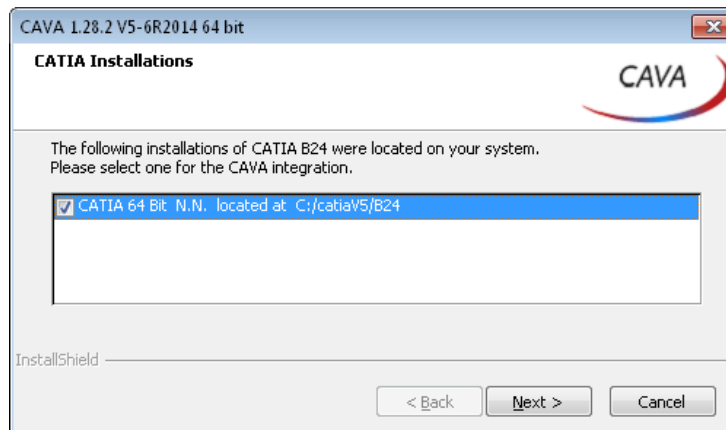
CAVA 1.28.2 V5-6R2014 64 bit

CATIA Installations

CAVA

The following installations of CATIA B24 were located on your system.
Please select one for the CAVA integration.

CATIA 64 Bit N.N. located at C:/catiaV5/B24

InstallShield

< Back

Next >

Cancel